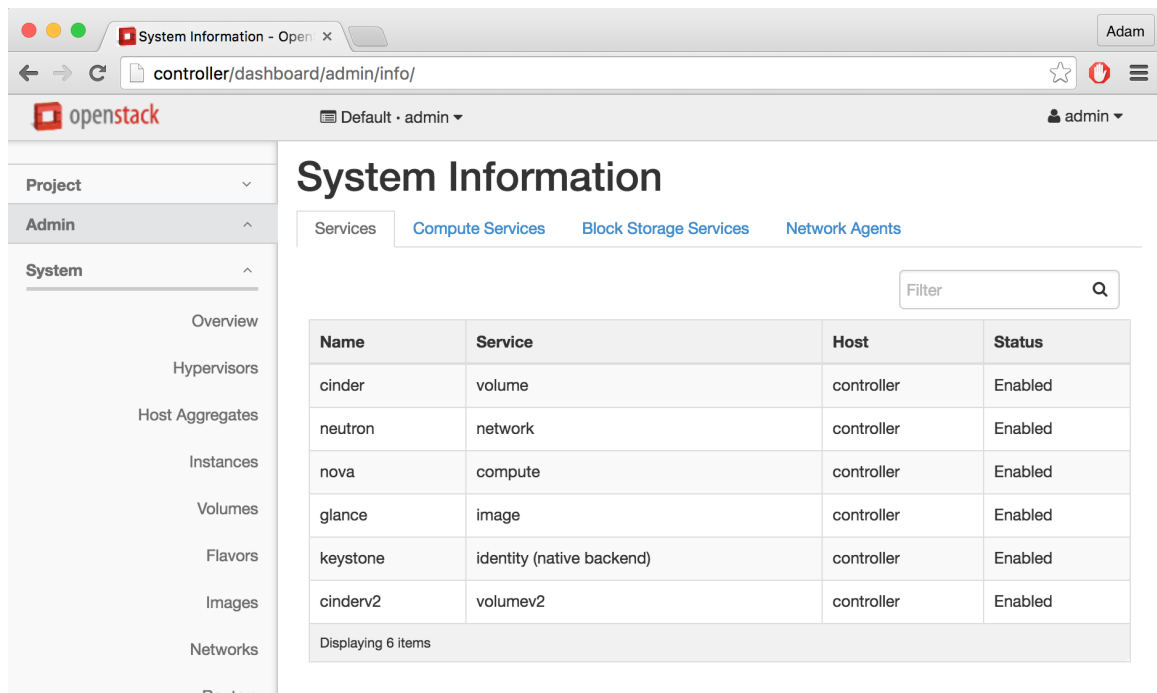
System Information - Open ×

Adam

controller/dashboard/admin/info/

openstack

Default · admin

admin

Project

Admin

System

Overview

Hypervisors

Host Aggregates

Instances

Volumes

Flavors

Images

Networks

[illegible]

System Information

Services | Compute Services | Block Storage Services | Network Agents

Filter

| Name | Service | Host | Status |
|---|---|---|---|
| cinder | volume | controller | Enabled |
| neutron | network | controller | Enabled |
| nova | compute | controller | Enabled |
| glance | image | controller | Enabled |
| keystone | identity (native backend) | controller | Enabled |
| cinderv2 | volumev2 | controller | Enabled |

Displaying 6 items